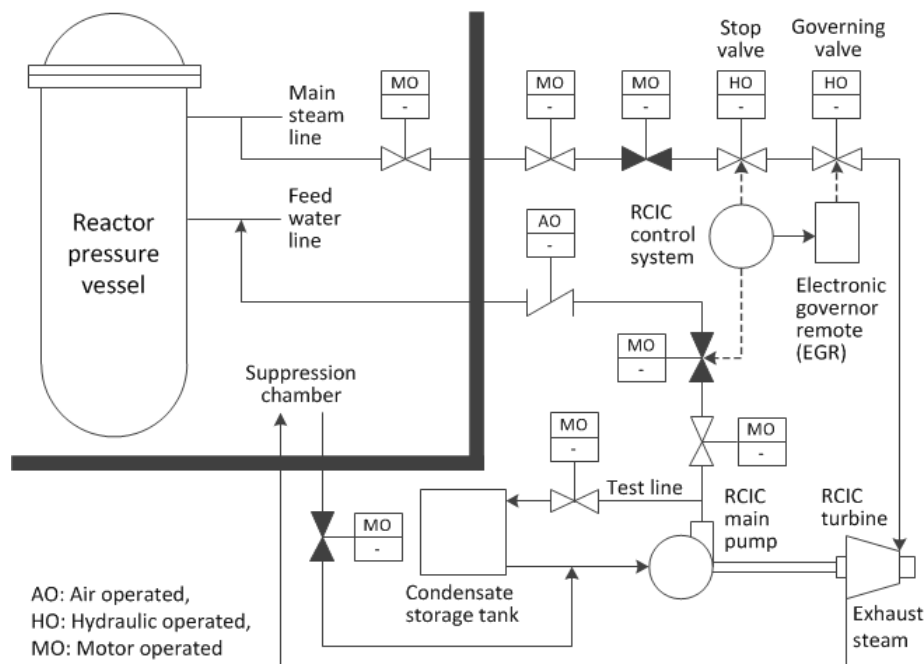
Stop valve

Governing valve

MO
-

MO
-

MO
-

HO
-

HO
-

Main steam line

Feed water line

Reactor pressure vessel

AO
-

RCIC control system

Electronic governor remote (EGR)

MO
-

Suppression chamber

MO
-

MO
-

Test line

RCIC main pump

RCIC turbine

MO
-

Condensate storage tank

Exhaust steam

AO: Air operated,
HO: Hydraulic operated,
MO: Motor operated